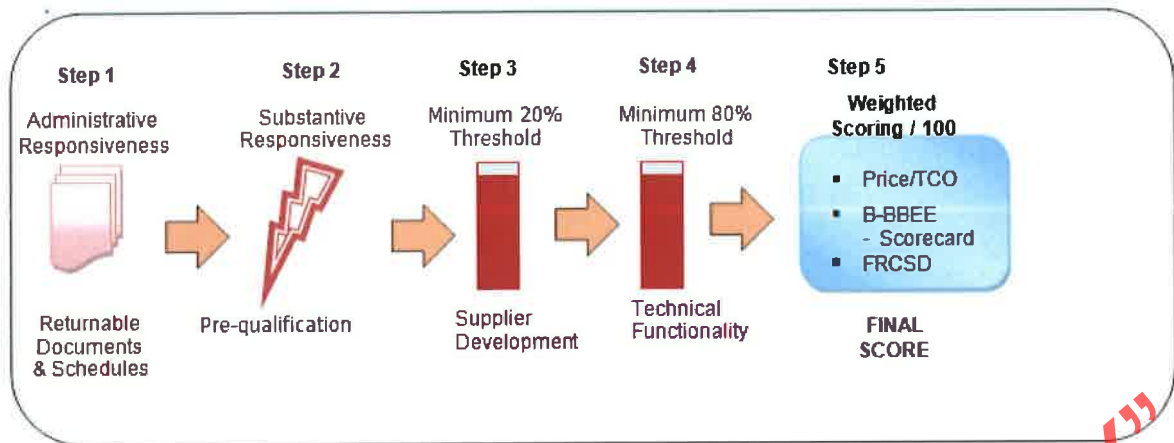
Step 1

Administrative Responsiveness

Returnable Documents & Schedules

Step 2

Substantive Responsiveness

Pre-qualification

Step 3

Minimum 20% Threshold

Supplier Development

Step 4

Minimum 80% Threshold

Technical Functionality

Step 5

Weighted Scoring / 100

- Price/TCO
- B-BBEE
  - Scorecard
- FRCSD

FINAL SCORE